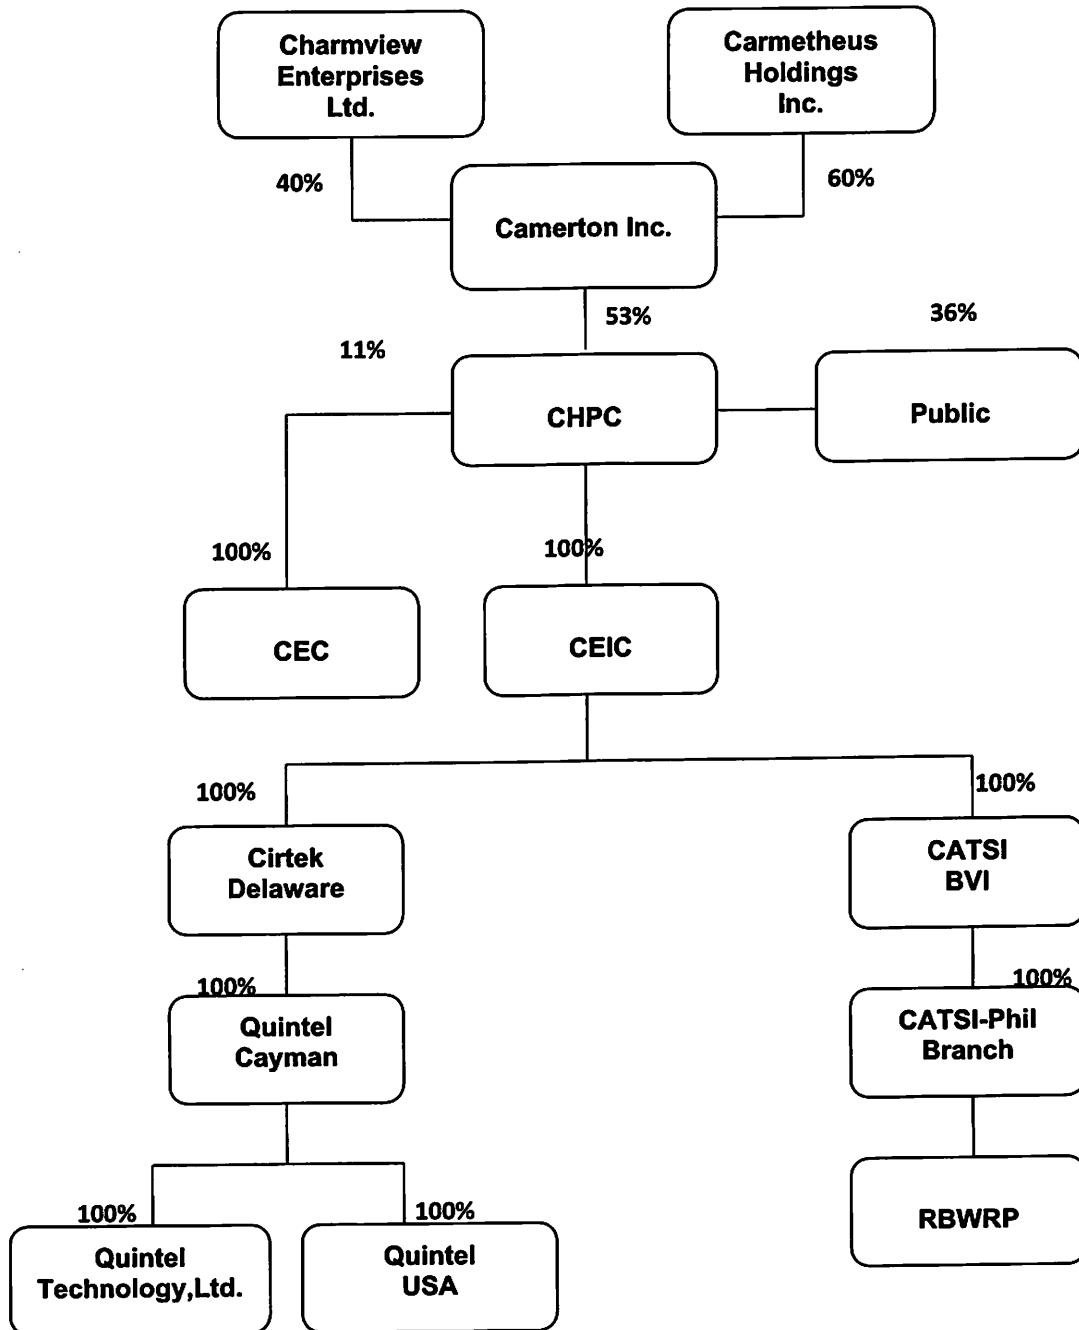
Charmview Enterprises Ltd.

Carmetheus Holdings Inc.

40%

60%

Camerton Inc.

53%

36%

11%

CHPC

Public

100%

100%

CEC

CEIC

100%

100%

Cirtek Delaware

CATSI BVI

100%

100%

Quintel Cayman

CATSI-Phil Branch

RBWRP

100%

100%

Quintel Technology,Ltd.

Quintel USA